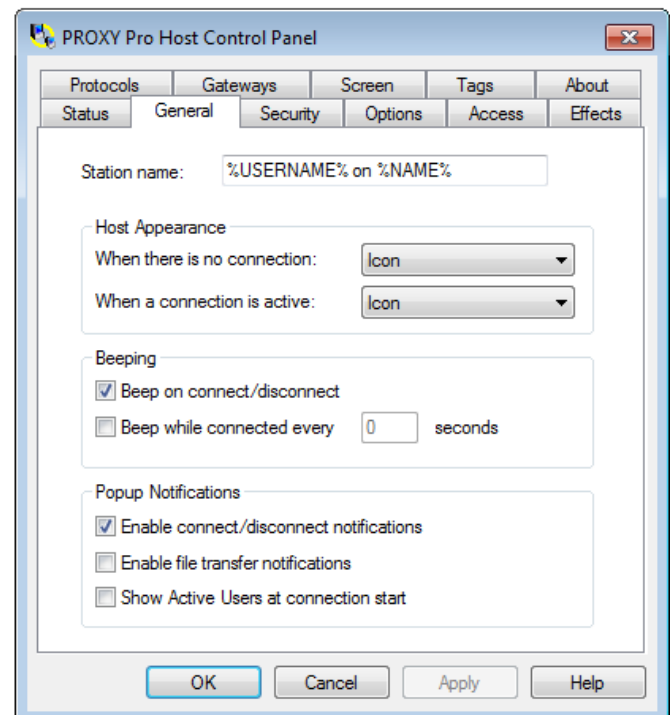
PROXY Pro Host Control Panel

Protocols
Gateways
Screen
Tags
About
Status
General
Security
Options
Access
Effects

Station name: %USERNAME% on %NAME%

Host Appearance
When there is no connection: Icon
When a connection is active: Icon

Beeping
Beep on connect/disconnect
Beep while connected every 0 seconds

Popup Notifications
Enable connect/disconnect notifications
Enable file transfer notifications
Show Active Users at connection start

OK
Cancel
Apply
Help